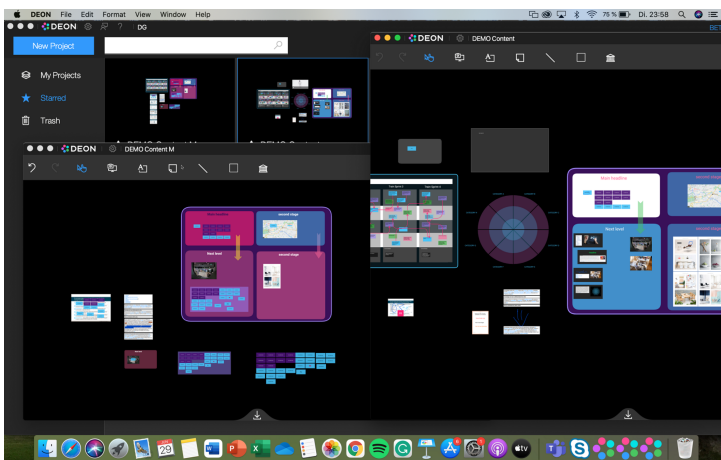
DEON File Edit Format View Window Help
75 % Di. 23:58

DEON DG
New Project
My Projects
Starred
Trash

DEON DEMO Content

DEON DEMO Content M

Main headline
second stage
Next level
second stage

Main headline
Next level